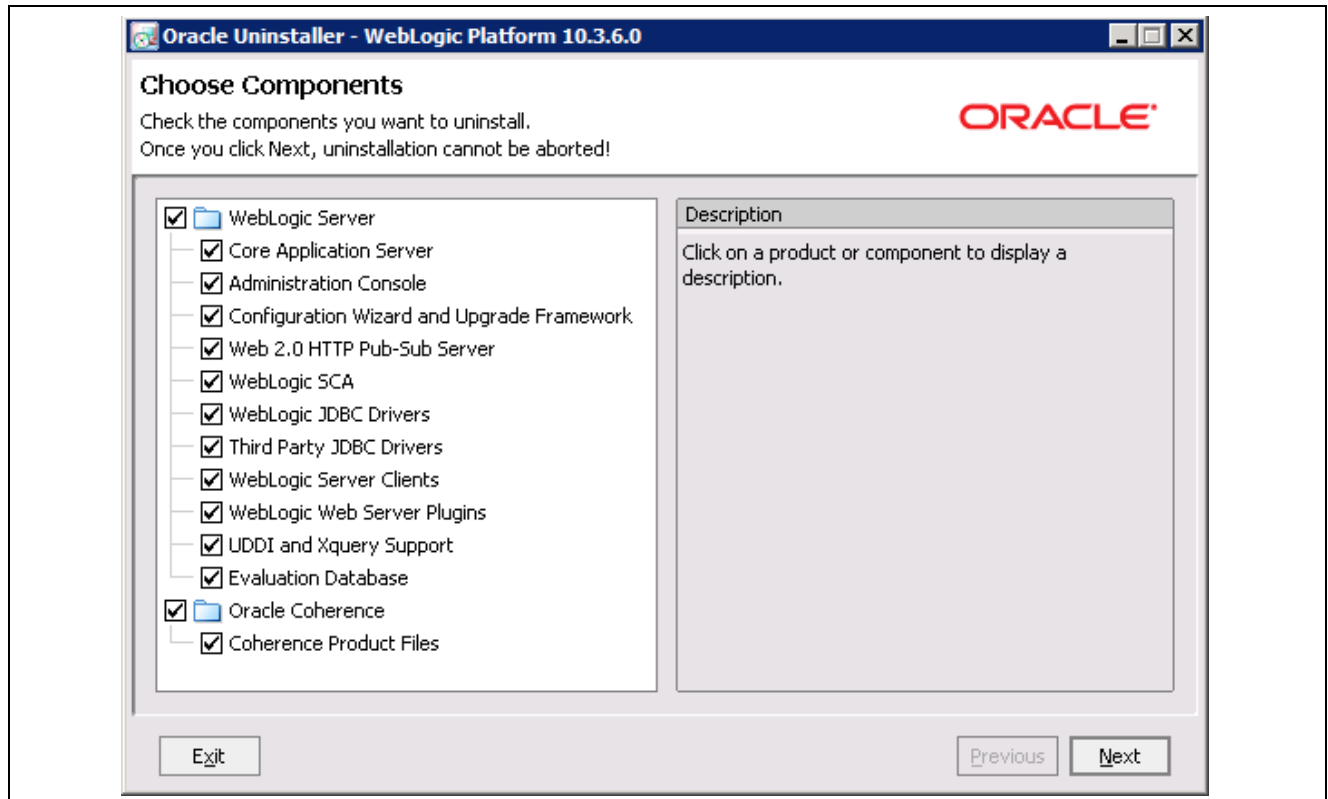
Oracle Uninstaller - WebLogic Platform 10.3.6.0

Choose Components
Check the components you want to uninstall.
Once you click Next, uninstallation cannot be aborted!

ORACLE

WebLogic Server
Core Application Server
Administration Console
Configuration Wizard and Upgrade Framework
Web 2.0 HTTP Pub-Sub Server
WebLogic SCA
WebLogic JDBC Drivers
Third Party JDBC Drivers
WebLogic Server Clients
WebLogic Web Server Plugins
UDDI and Xquery Support
Evaluation Database
Oracle Coherence
Coherence Product Files

Description
Click on a product or component to display a description.

Exit
Previous
Next